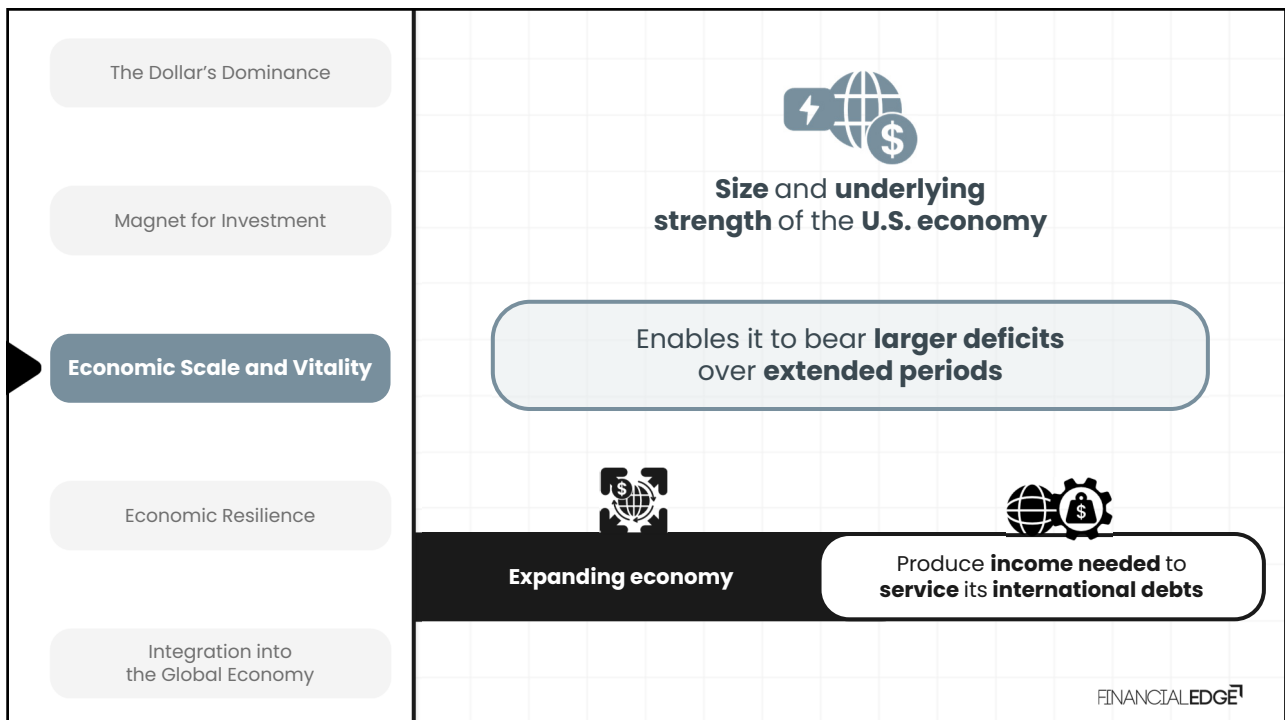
The Dollar’s Dominance

Magnet for Investment

Economic Scale and Vitality

Economic Resilience

Integration into the Global Economy

**Size** and **underlying strength** of the **U.S. economy**

Enables it to bear **larger deficits** over **extended periods**

**Expanding economy**

Produce **income needed** to **service** its **international debts**

FINANCIALEDGE